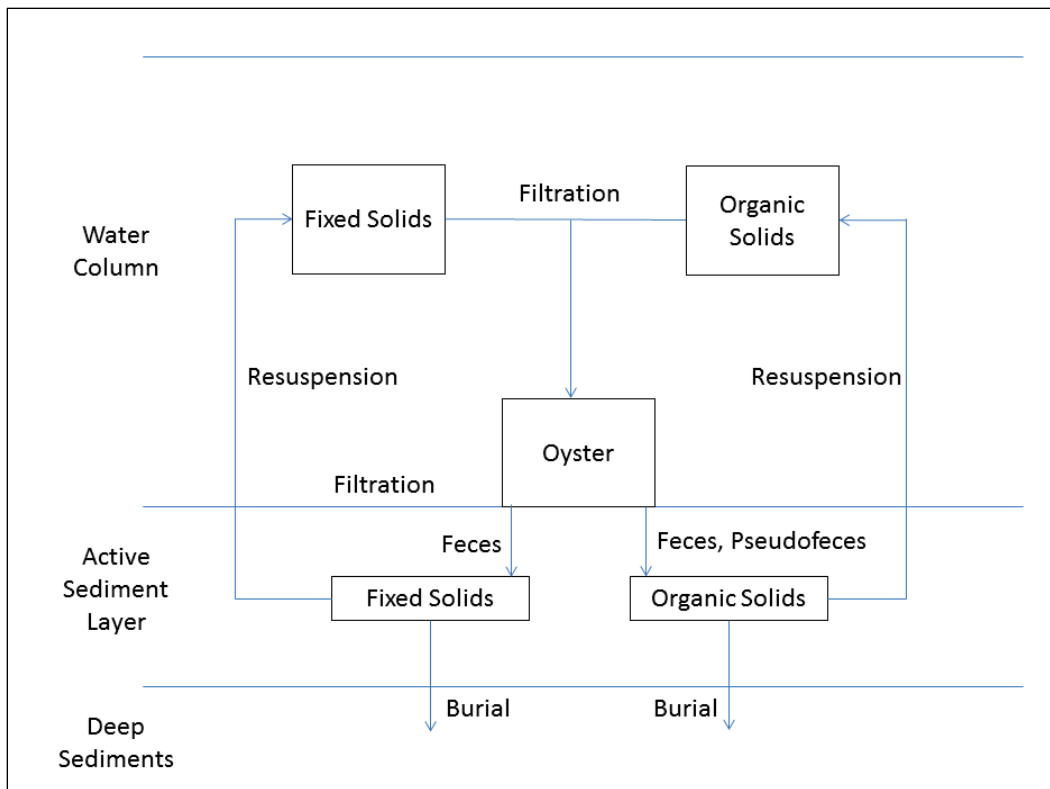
Water Column

Fixed Solids

Filtration

Organic Solids

Resuspension

Resuspension

Oyster

Filtration

Active Sediment Layer

Feces

Feces, Pseudofeces

Fixed Solids

Organic Solids

Deep Sediments

Burial

Burial